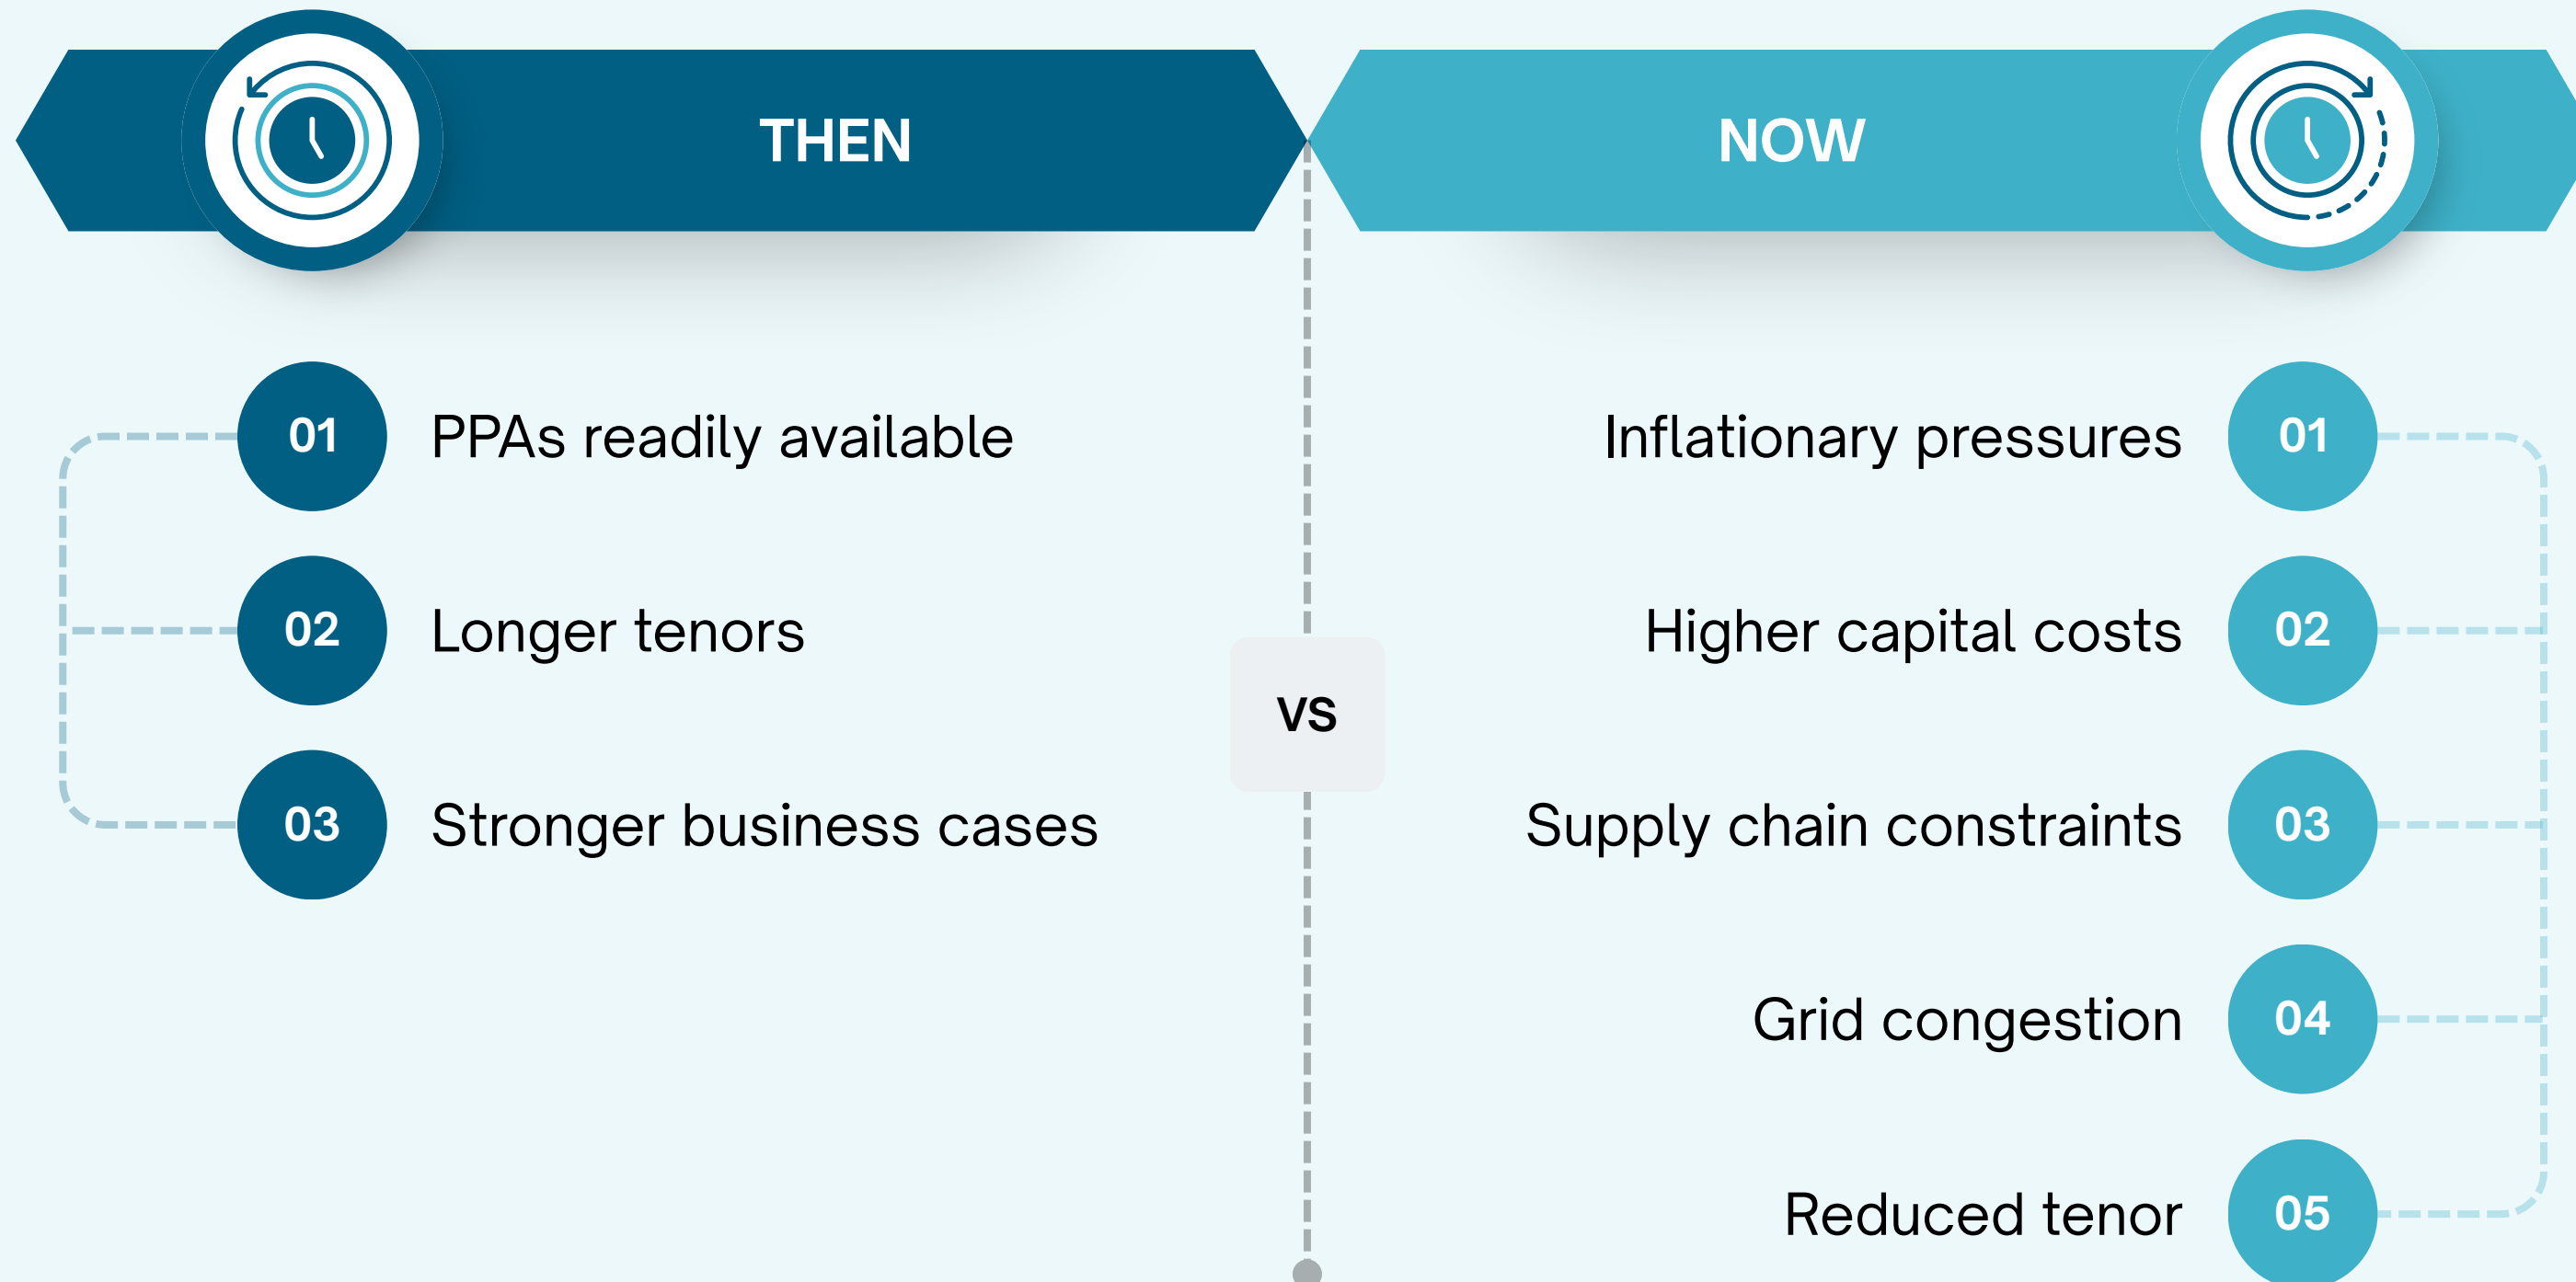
THEN

01 PPAs readily available

02 Longer tenors

03 Stronger business cases

VS

NOW

Inflationary pressures 01

Higher capital costs 02

Supply chain constraints 03

Grid congestion 04

Reduced tenor 05